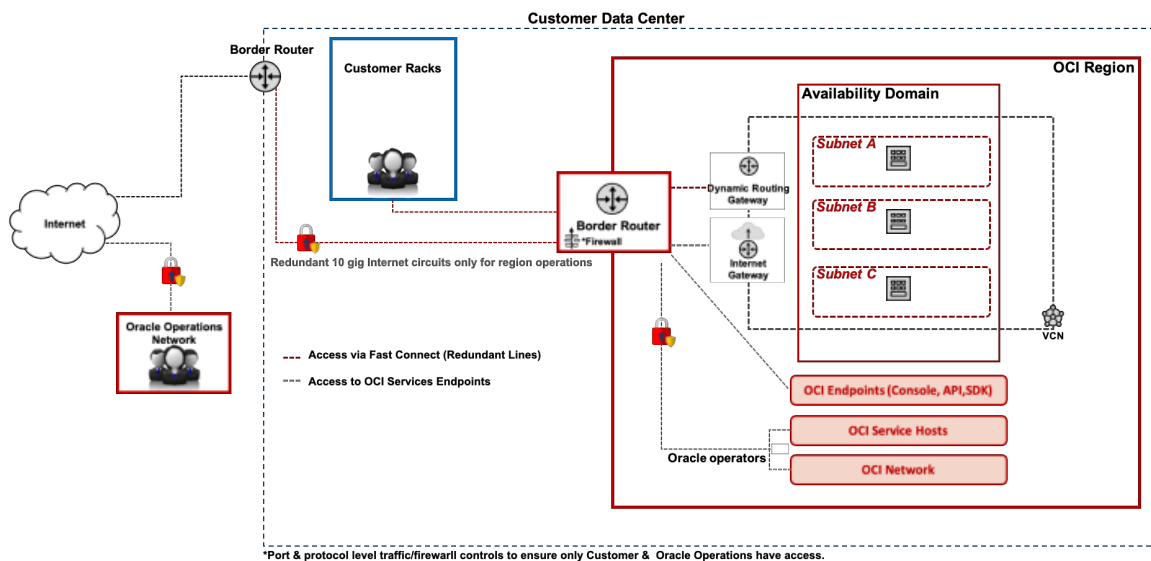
Customer Data Center

Border Router

Customer Racks

OCI Region

Availability Domain

Subnet A

Subnet B

Subnet C

Dynamic Routing Gateway

Internet Gateway

Border Router
*Firewall

Internet

Redundant 10 gig Internet circuits only for region operations

Oracle Operations Network

Access via Fast Connect (Redundant Lines)

Access to OCI Services Endpoints

VCN

OCI Endpoints (Console, API,SDK)

OCI Service Hosts

Oracle operators

OCI Network

*Port & protocol level traffic/firewall controls to ensure only Customer & Oracle Operations have access.